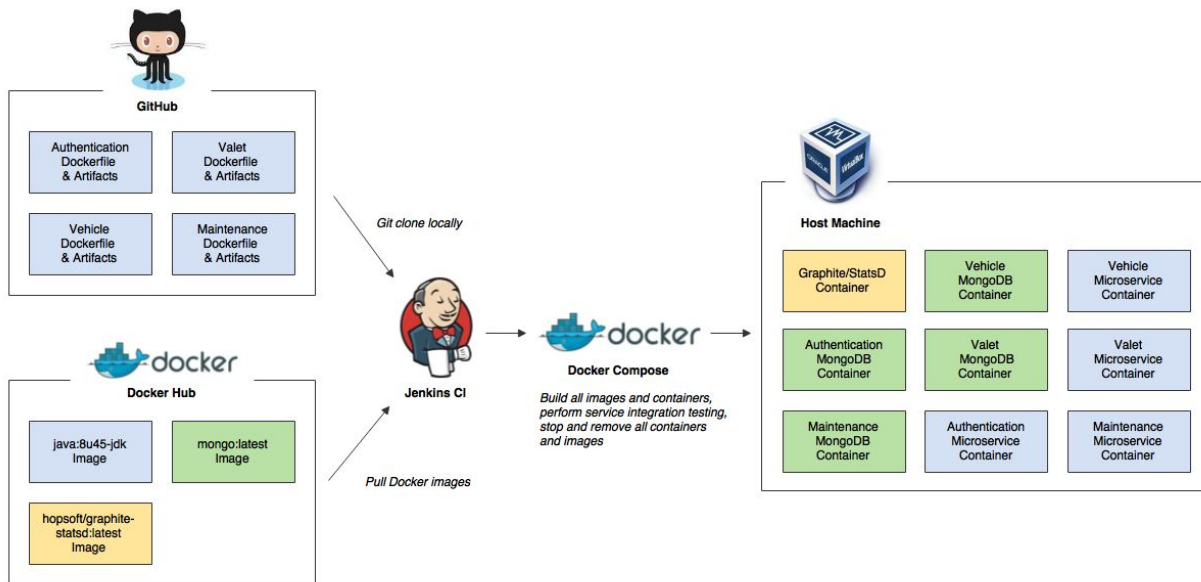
GitHub

Authentication Dockerfile & Artifacts

Valet Dockerfile & Artifacts

Vehicle Dockerfile & Artifacts

Maintenance Dockerfile & Artifacts

docker

Docker Hub

java:8u45-jdk Image

mongo:latest Image

hopsoft/graphite-statsd:latest Image

Git clone locally

Pull Docker images

Jenkins CI

docker

Docker Compose

Build all images and containers, perform service integration testing, stop and remove all containers and images

Host Machine

Graphite/StatsD Container

Vehicle MongoDB Container

Vehicle Microservice Container

Authentication MongoDB Container

Valet MongoDB Container

Valet Microservice Container

Maintenance MongoDB Container

Authentication Microservice Container

Maintenance Microservice Container